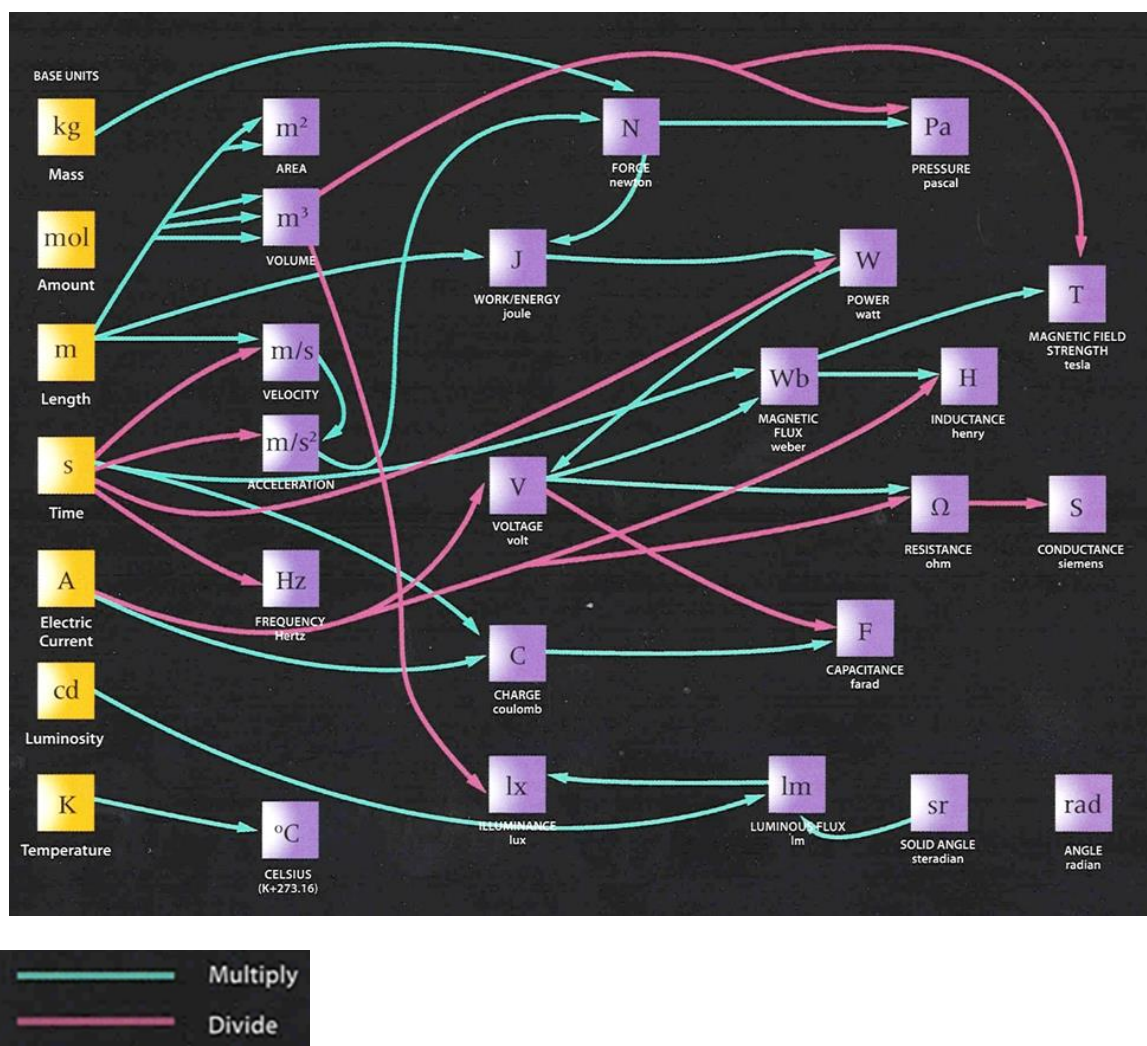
BASE UNITS

kg
Mass

mol
Amount

m
Length

s
Time

A
Electric Current

cd
Luminosity

K
Temperature

$m^2$
AREA

$m^3$
VOLUME

m/s
VELOCITY

$m/s^2$
ACCELERATION

Hz
FREQUENCY
Hertz

°C
CELSIUS
(K+273.16)

N
FORCE
newton

J
WORK/ENERGY
joule

V
VOLTAGE
volt

C
CHARGE
coulomb

lx
ILLUMINANCE
lux

Pa
PRESSURE
pascal

W
POWER
watt

Wb
MAGNETIC FLUX
weber

F
CAPACITANCE
farad

lm
LUMINOUS FLUX
lm

T
MAGNETIC FIELD STRENGTH
tesla

H
INDUCTANCE
henry

Ω
RESISTANCE
ohm

S
CONDUCTANCE
siemens

sr
SOLID ANGLE
steradian

rad
ANGLE
radian

Multiply
Divide